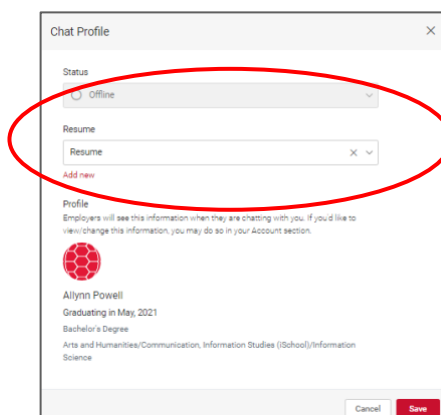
Chat Profile

×

Status

Offline

Resume

Resume

Add new

Profile

Employers will see this information when they are chatting with you. If you'd like to view/change this information, you may do so in your Account section.

Allynn Powell

Graduating in May, 2021

Bachelor's Degree

Arts and Humanities/Communication, Information Studies (iSchool)/Information Science

Cancel

Save